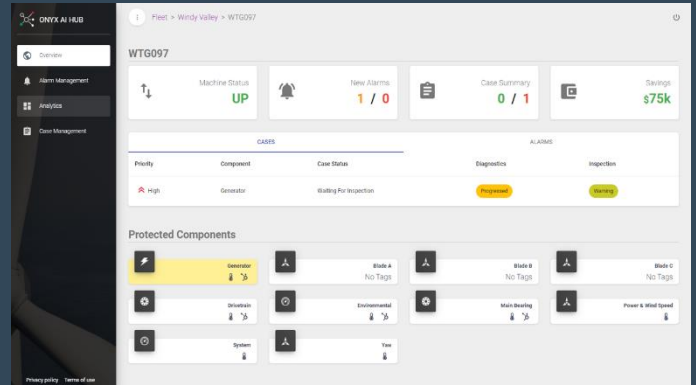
ONYX AI HUB

Overview

Alarm Management

Analytics

Case Management

Privacy policy Terms of use

Fleet > Windy Valley > WTG097

WTG097

Machine Status
UP

New Alarms
1 / 0

Case Summary
0 / 1

Savings
$75k

CASES

ALARMS

| Priority | Component | Case Status | Diagnostics | Inspection |
|---|---|---|---|---|
| High | Generator | Waiting For Inspection | Progressed | Warning |

Protected Components

Generator

Blade A
No Tags

Blade B
No Tags

Blade C
No Tags

Drivetrain

Environmental

Main Bearing

Power & Wind Speed

System

Yaw